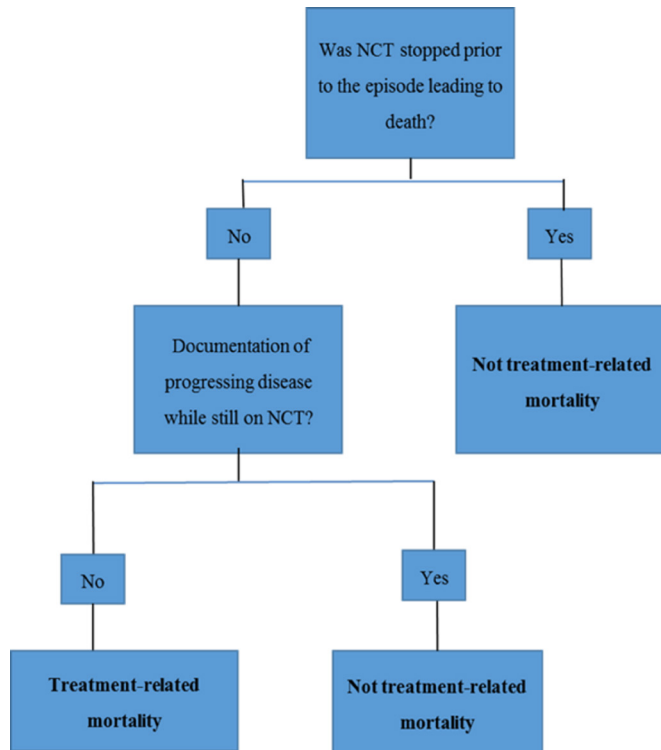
Was NCT stopped prior to the episode leading to death?

No

Yes

Documentation of progressing disease while still on NCT?

Not treatment-related mortality

No

Yes

Treatment-related mortality

Not treatment-related mortality